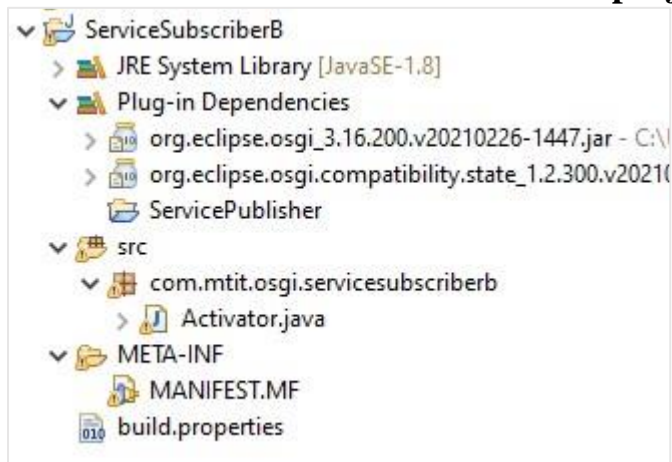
ServiceSubscriberB
JRE System Library [JavaSE-1.8]
Plug-in Dependencies
org.eclipse.osgi_3.16.200.v20210226-1447.jar - C:\
org.eclipse.osgi.compatibility.state_1.2.300.v2021
ServicePublisher
src
com.mtit.osgi.servicesubscriberb
Activator.java
META-INF
MANIFEST.MF
build.properties